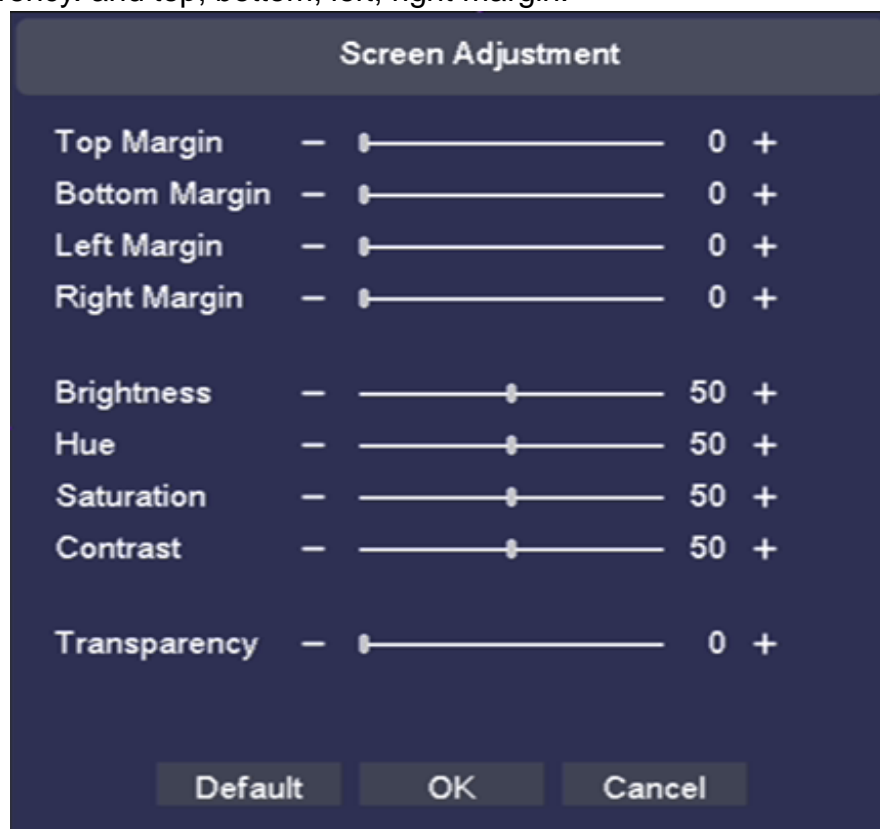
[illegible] and top, bottom, left, right margin.

Screen Adjustment

Top Margin – 0 +
Bottom Margin – 0 +
Left Margin – 0 +
Right Margin – 0 +

Brightness – 50 +
Hue – 50 +
Saturation – 50 +
Contrast – 50 +

Transparency – 0 +

Default OK Cancel